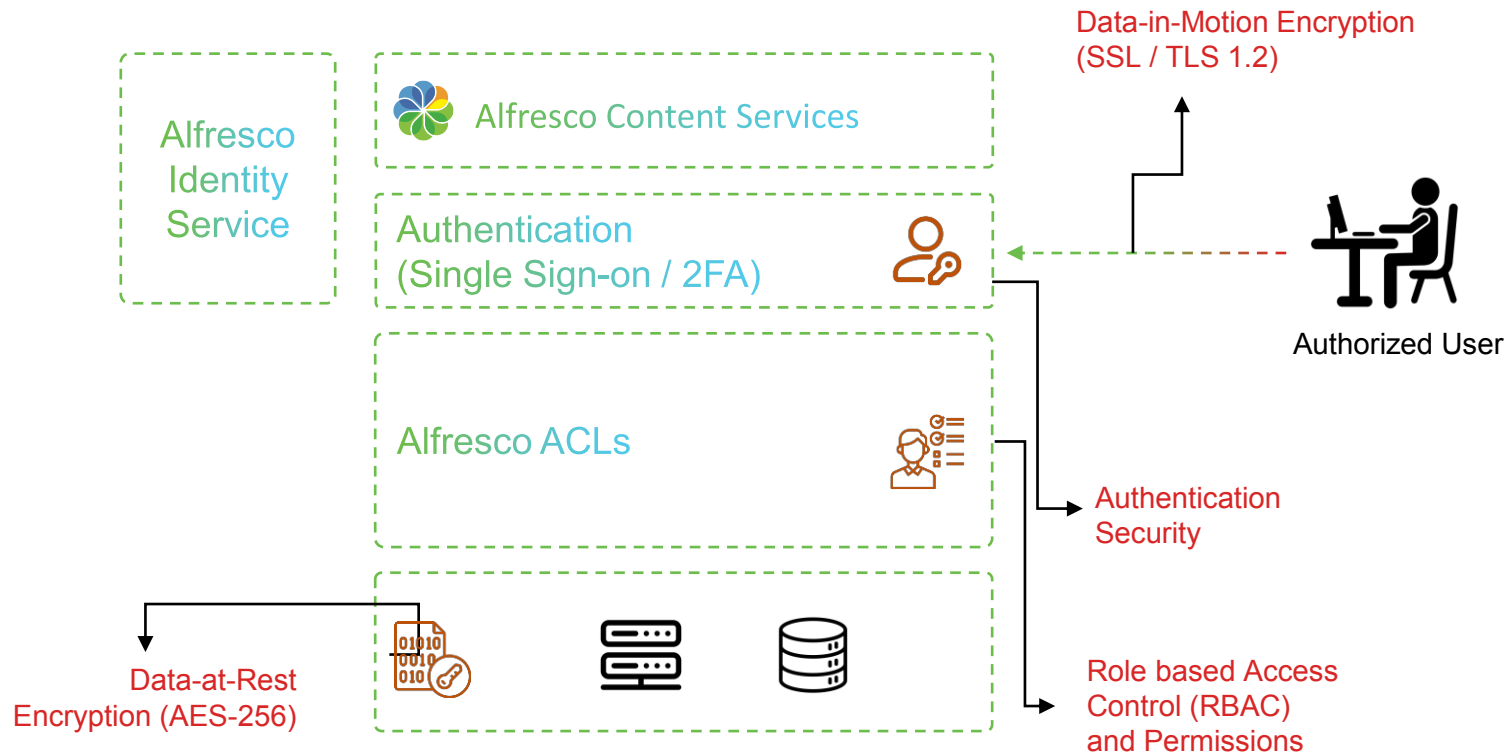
Data-in-Motion Encryption (SSL / TLS 1.2)

Alfresco Identity Service

Alfresco Content Services

Authentication (Single Sign-on / 2FA)

Authorized User

Alfresco ACLs

Authentication Security

0101 0010 010

Data-at-Rest Encryption (AES-256)

Role based Access Control (RBAC) and Permissions